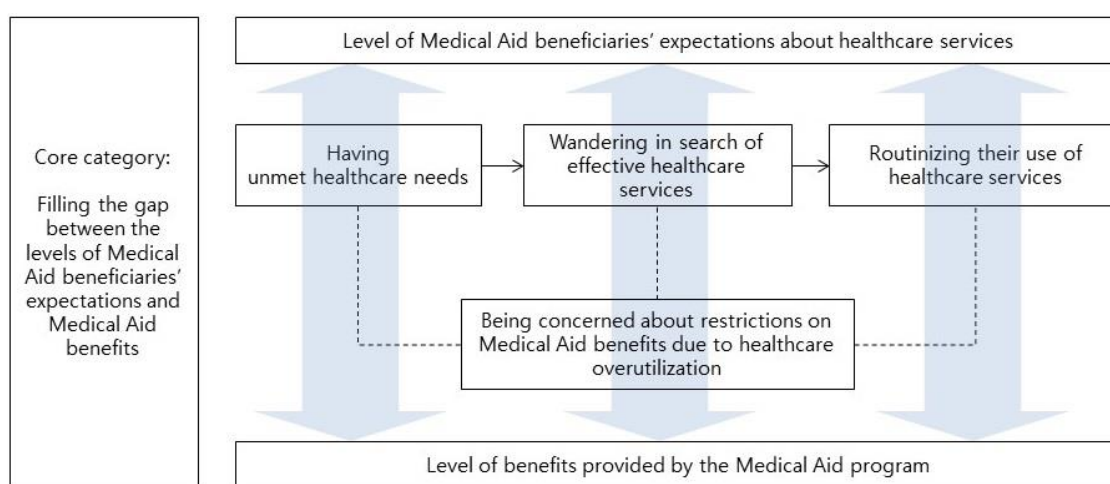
Core category:

Filling the gap between the levels of Medical Aid beneficiaries' expectations and Medical Aid benefits

Level of Medical Aid beneficiaries' expectations about healthcare services

Having unmet healthcare needs

Wandering in search of effective healthcare services

Routinizing their use of healthcare services

Being concerned about restrictions on Medical Aid benefits due to healthcare overutilization

Level of benefits provided by the Medical Aid program